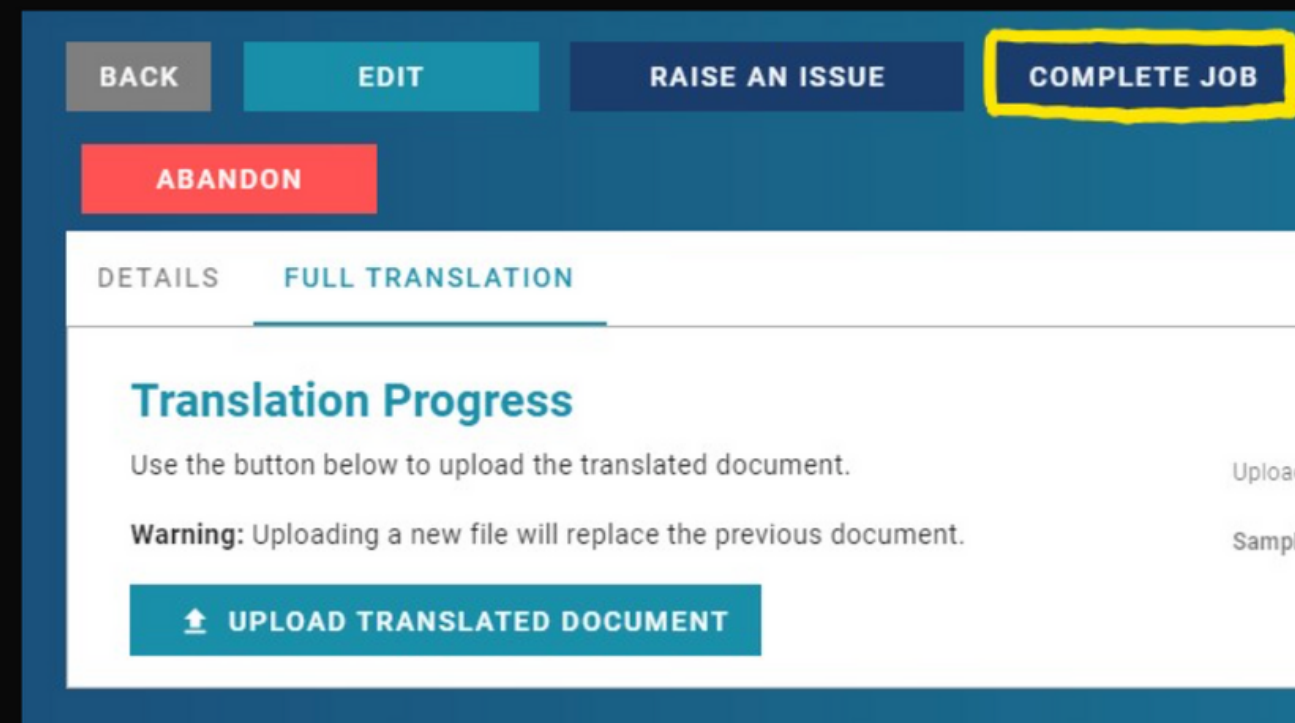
BACK EDIT RAISE AN ISSUE COMPLETE JOB

ABANDON

DETAILS FULL TRANSLATION

Translation Progress

Use the button below to upload the translated document.

Warning: Uploading a new file will replace the previous document.

UPLOAD TRANSLATED DOCUMENT

Uploa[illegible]

Sampl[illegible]